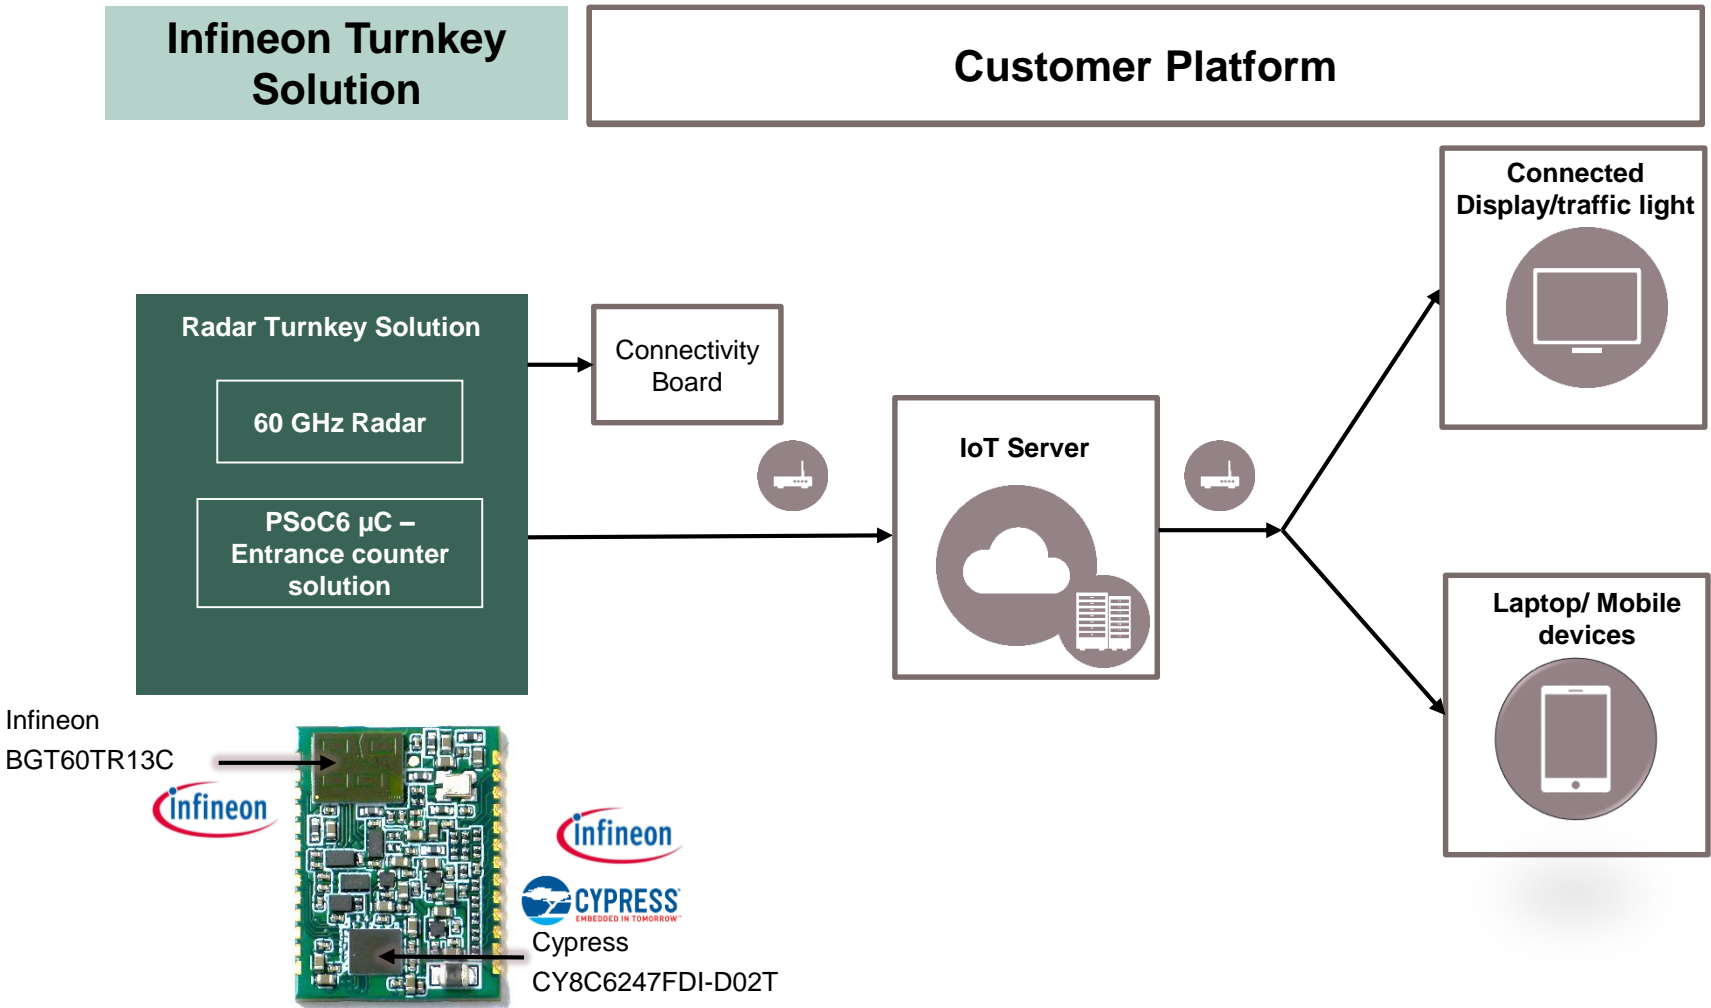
Infineon Turnkey Solution

Customer Platform

Connected Display/traffic light

Radar Turnkey Solution

60 GHz Radar

PSoC6 µC – Entrance counter solution

Connectivity Board

IoT Server

Laptop/ Mobile devices

Infineon BGT60TR13C

infineon

infineon

CYPRESS
EMBEDDED IN TOMORROW

Cypress CY8C6247FDI-D02T